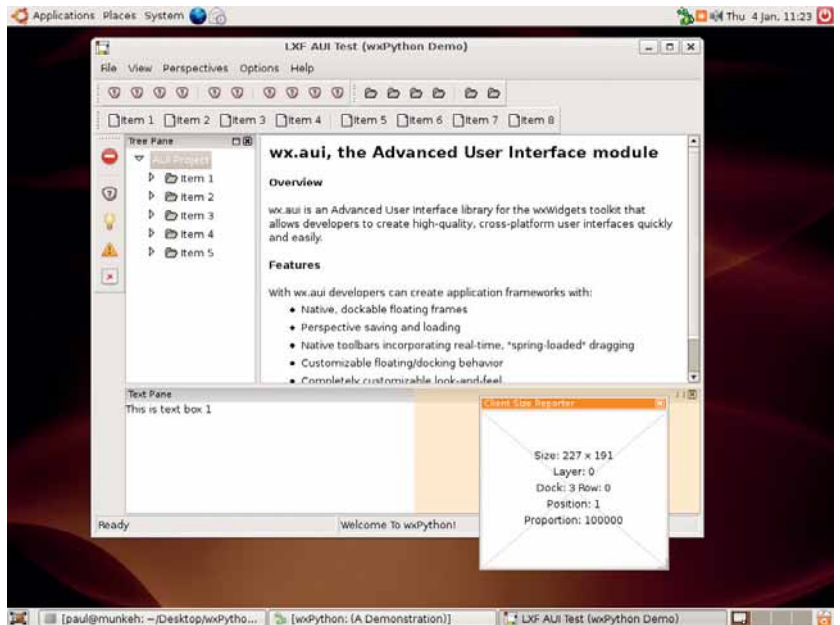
Applications Places System

Thu 4 Jan, 11:23

LXF AUI Test (wxPython Demo)

File View Perspectives Options Help

Item 1 Item 2 Item 3 Item 4 Item 5 Item 6 Item 7 Item 8

Tree Pane

AUI Project

Item 1

Item 2

Item 3

Item 4

Item 5

wx.aui, the Advanced User Interface module

Overview

wx.aui is an Advanced User Interface library for the wxWidgets toolkit that allows developers to create high-quality, cross-platform user interfaces quickly and easily.

Features

With wx.aui developers can create application frameworks with:

• Native, dockable floating frames
• Perspective saving and loading
• Native toolbars incorporating real-time, "spring-loaded" dragging
• Customizable floating/docking behavior
• Completely customizable look-and-feel

Text Pane

This is text box 1

Client Size Reporter

Size: 227 x 191
Layer: 0
Dock: 3 Row: 0
Position: 1
Proportion: 100000

Ready

Welcome To wxPython!

[paul@munkeh: ~/Desktop/wxPytho...

[wxPython: (A Demonstration)]

LXF AUI Test (wxPython Demo)